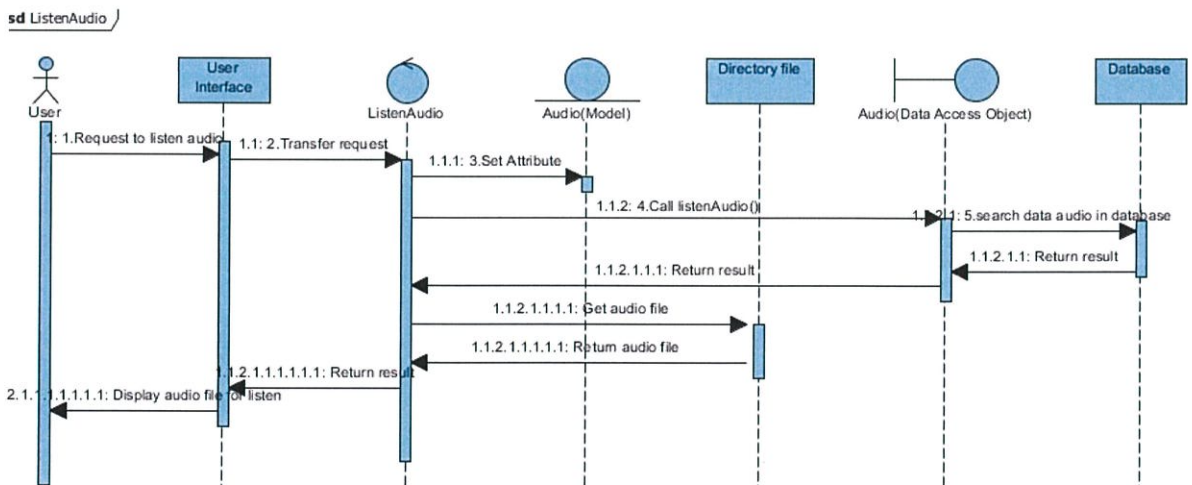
sd ListenAudio

User

User Interface

ListenAudio

Audio(Model)

Directory file

Audio(Data Access Object)

Database

1: 1.Request to listen audio

1.1: 2.Transfer request

1.1.1: 3.Set Attribute

1.1.2: 4.Call listenAudio()

1.1.2.1: 5.search data audio in database

1.1.2.1.1: Return result

1.1.2.1.1.1: Return result

1.1.2.1.1.1.1: Get audio file

1.1.2.1.1.1.1: Return audio file

1.1.2.1.1.1.1.1.1: Return result

2.1.1.1.1.1.1.1: Display audio file for listen